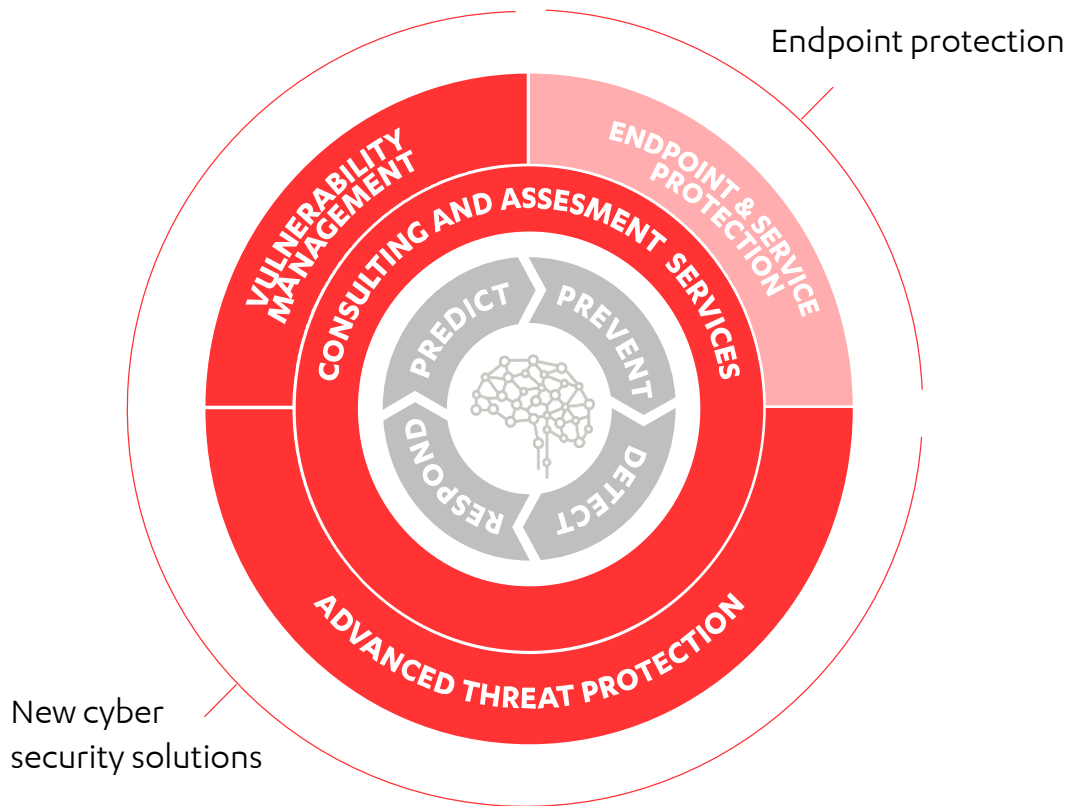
Endpoint protection

VULNERABILITY MANAGEMENT

ENDPOINT & SERVICE PROTECTION

CONSULTING AND ASSESMENT SERVICES

PREDICT

PREVENT

DETECT

RESPOND

ADVANCED THREAT PROTECTION

New cyber security solutions